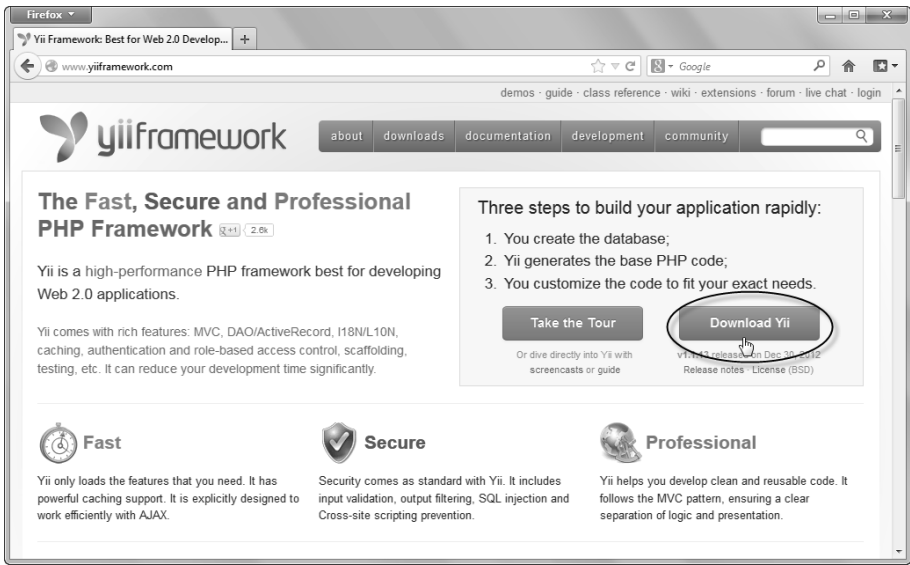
Firefox

Yii Framework: Best for Web 2.0 Develop...

www.yiiframework.com

Google

demos · guide · class reference · wiki · extensions · forum · live chat · login

yiiframework

about | downloads | documentation | development | community

The Fast, Secure and Professional PHP Framework +1 2.6k

Yii is a high-performance PHP framework best for developing Web 2.0 applications.

Yii comes with rich features: MVC, DAO/ActiveRecord, I18N/L10N, caching, authentication and role-based access control, scaffolding, testing, etc. It can reduce your development time significantly.

Three steps to build your application rapidly:

1. You create the database;
2. Yii generates the base PHP code;
3. You customize the code to fit your exact needs.

Take the Tour

Or dive directly into Yii with screencasts or guide

Download Yii

v1.1.13 released on Dec 30, 2012
Release notes · License (BSD)

Fast

Yii only loads the features that you need. It has powerful caching support. It is explicitly designed to work efficiently with AJAX.

Secure

Security comes as standard with Yii. It includes input validation, output filtering, SQL injection and Cross-site scripting prevention.

Professional

Yii helps you develop clean and reusable code. It follows the MVC pattern, ensuring a clear separation of logic and presentation.